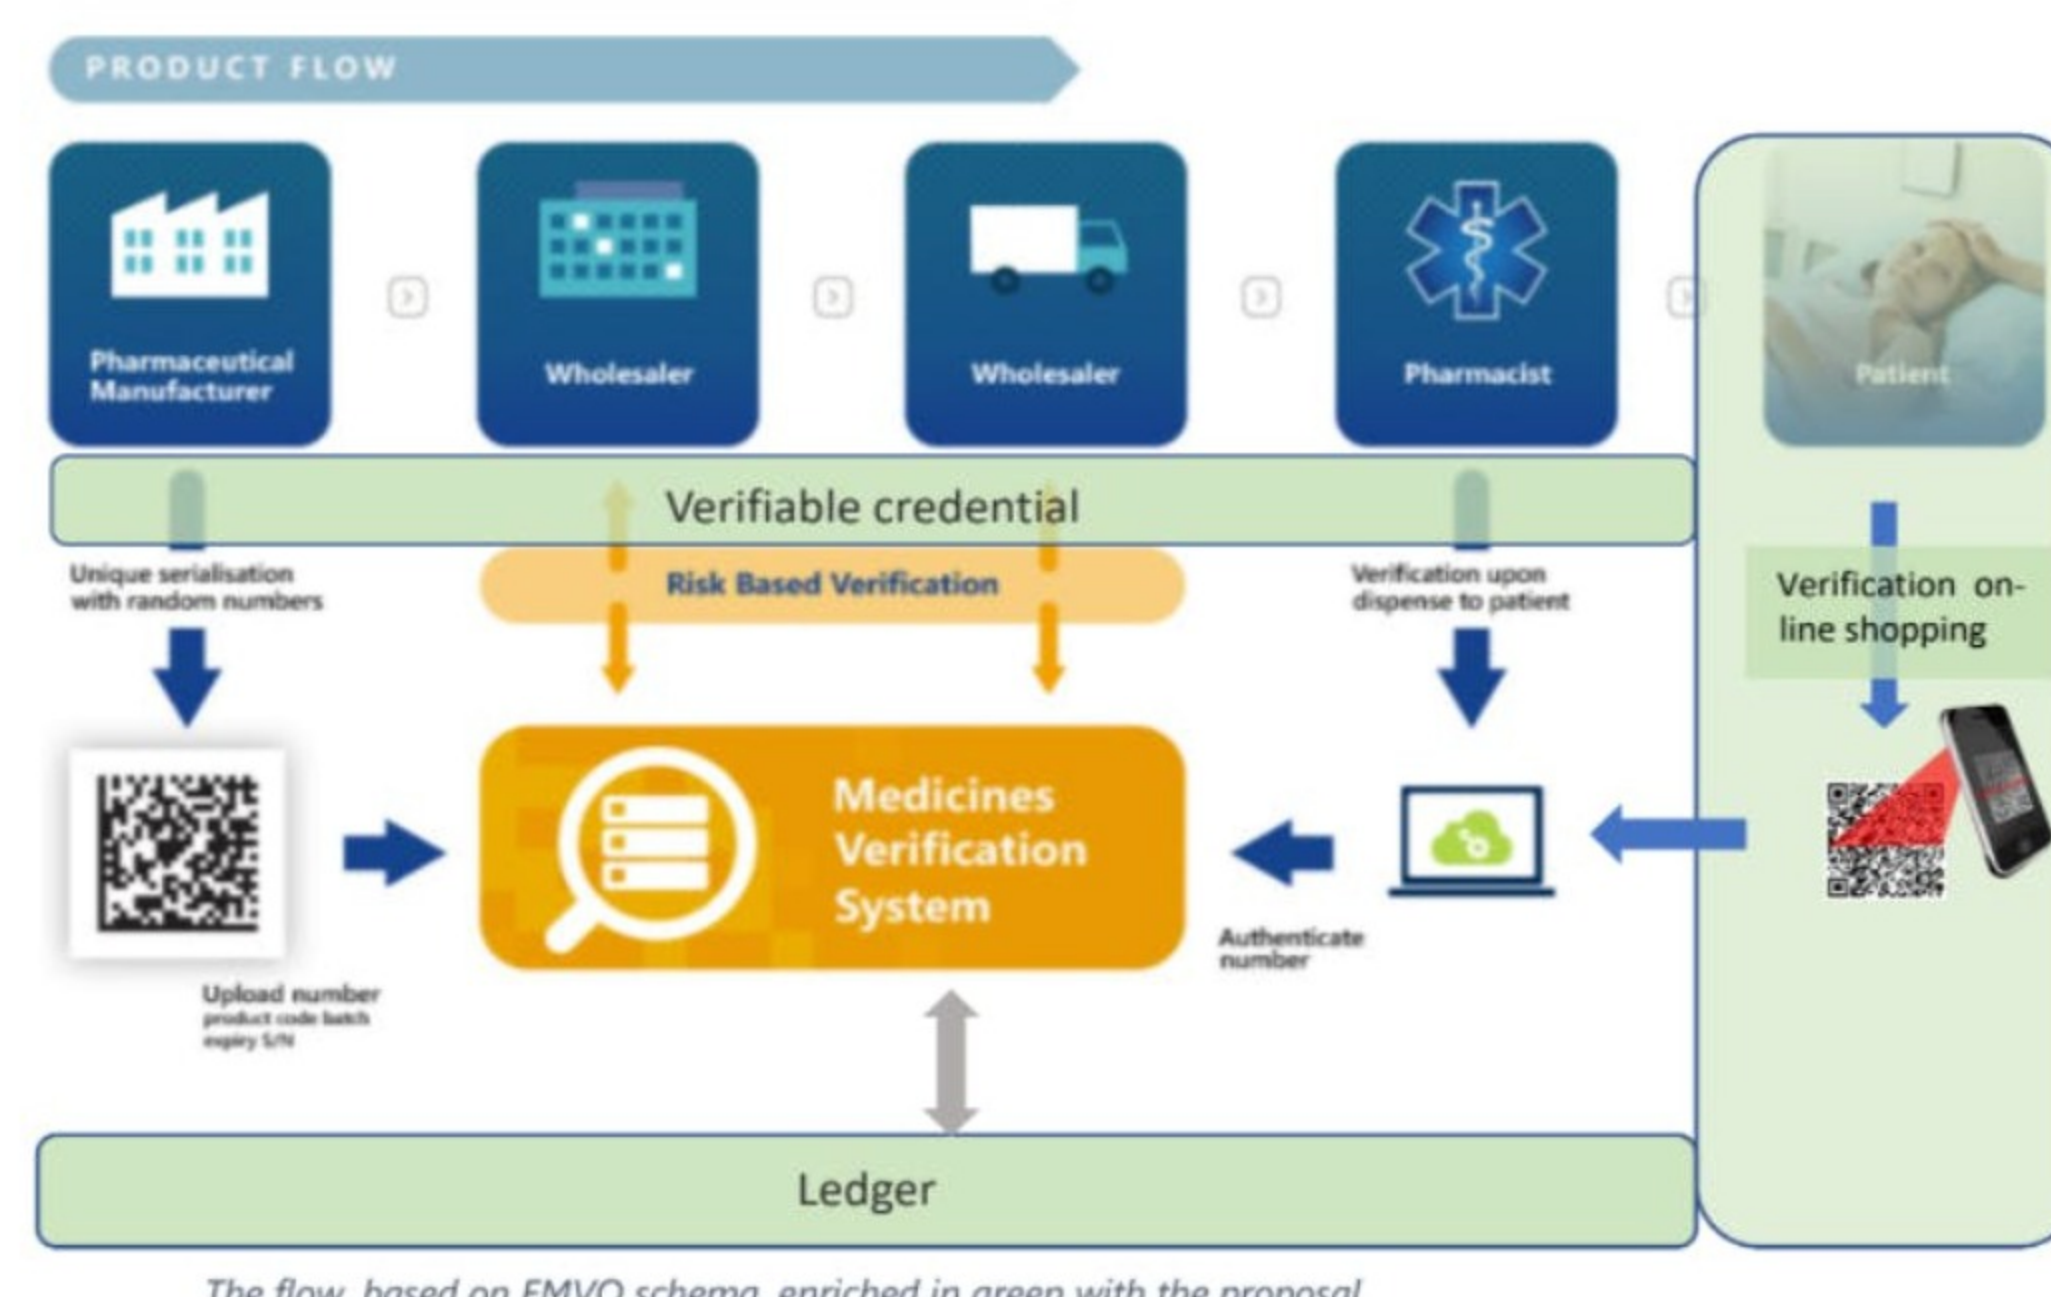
PRODUCT FLOW

Pharmaceutical Manufacturer

Wholesaler

Wholesaler

Pharmacist

Patient

Verifiable credential

Unique serialisation with random numbers

Risk Based Verification

Verification upon dispense to patient

Verification on-line shopping

Medicines Verification System

Authenticate number

Upload number product code batch expiry S/N

Ledger

The flow, based on EMVO schema, enriched in green with the proposal